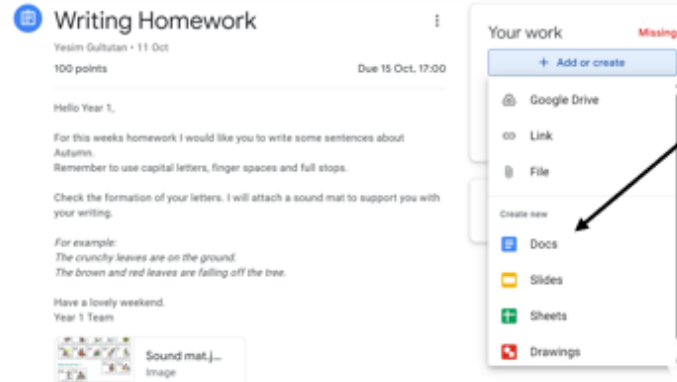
Writing Homework

Yesim Gultutan • 11 Oct

100 points

Due 15 Oct, 17:00

Hello Year 1,

For this weeks homework I would like you to write some sentences about Autumn.
Remember to use capital letters, finger spaces and full stops.

Check the formation of your letters. I will attach a sound mat to support you with your writing.

For example:
The crunchy leaves are on the ground.
The brown and red leaves are falling off the tree.

Have a lovely weekend.
Year 1 Team

Sound mat.j...
Image

Your work

Missing

+ Add or create

Google Drive

Link

File

Create new

Docs

Slides

Sheets

Drawings